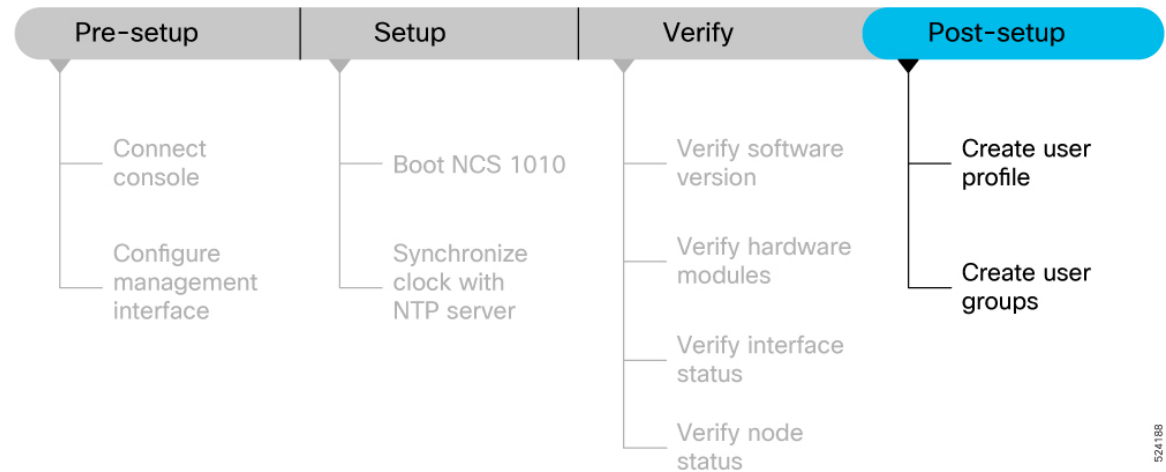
Pre-setup

Connect console

Configure management interface

Setup

Boot NCS 1010

Synchronize clock with NTP server

Verify

Verify software version

Verify hardware modules

Verify interface status

Verify node status

Post-setup

Create user profile

Create user groups

524188